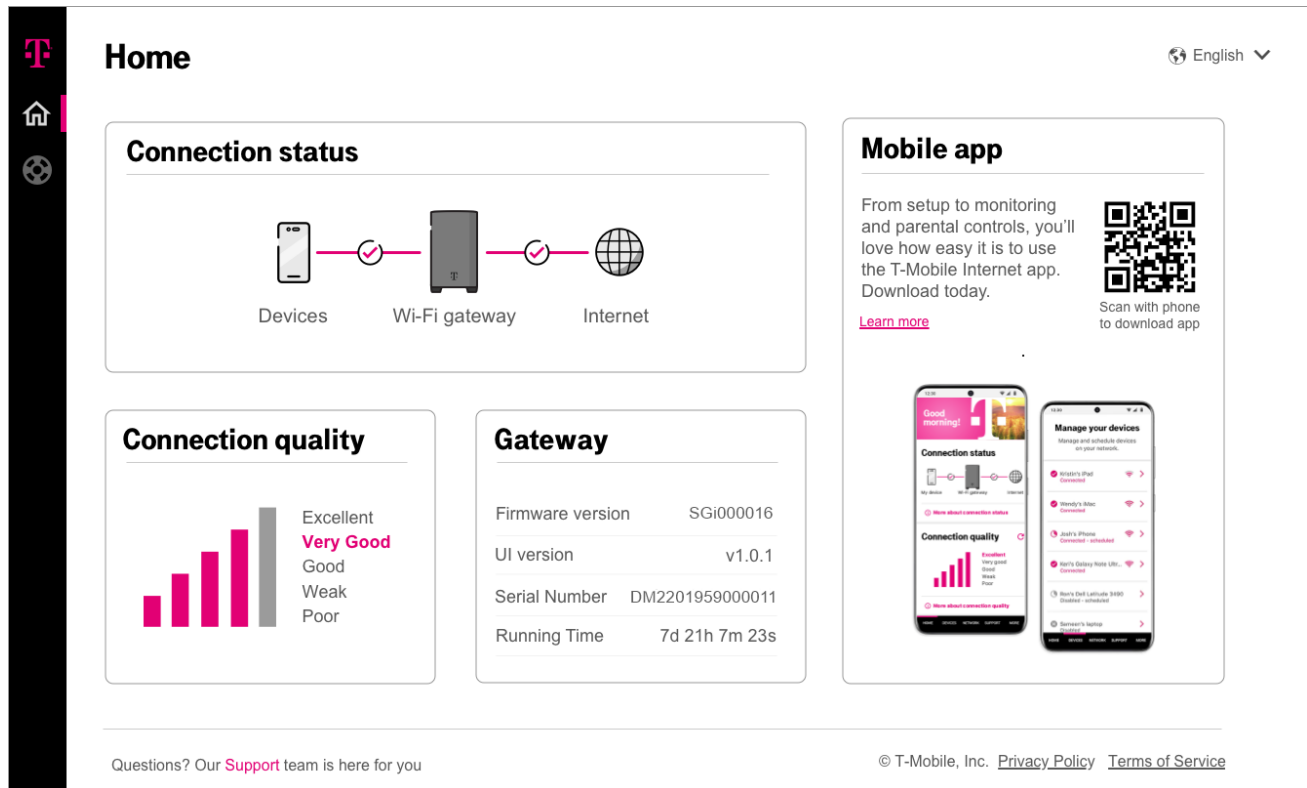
Home

English

Connection status

Devices Wi-Fi gateway Internet

Mobile app

From setup to monitoring and parental controls, you'll love how easy it is to use the T-Mobile Internet app. Download today.

Learn more

Scan with phone to download app

Good morning!

Connection status

My device Wi-Fi gateway Internet

More about connection status

Connection quality

Excellent
Very good
Good
Weak
Poor

More about connection quality

HOME DEVICES NETWORK SUPPORT MORE

Manage your devices

Manage and schedule devices on your network.

Kristin's iPad
Connected

Wendy's iMac
Connected

Josh's iPhone
Connected - scheduled

Ron's Galaxy Note Ultr...
Connected

Ron's Dell Latitude 3490
Disabled - scheduled

Semeon's laptop
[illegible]

HOME DEVICES NETWORK SUPPORT MORE

Connection quality

Excellent
Very Good
Good
Weak
Poor

Gateway

| Firmware version | SGi000016 |
|---|---|
| UI version | v1.0.1 |
| Serial Number | DM2201959000011 |
| Running Time | 7d 21h 7m 23s |

Questions? Our Support team is here for you

© T-Mobile, Inc. Privacy Policy Terms of Service